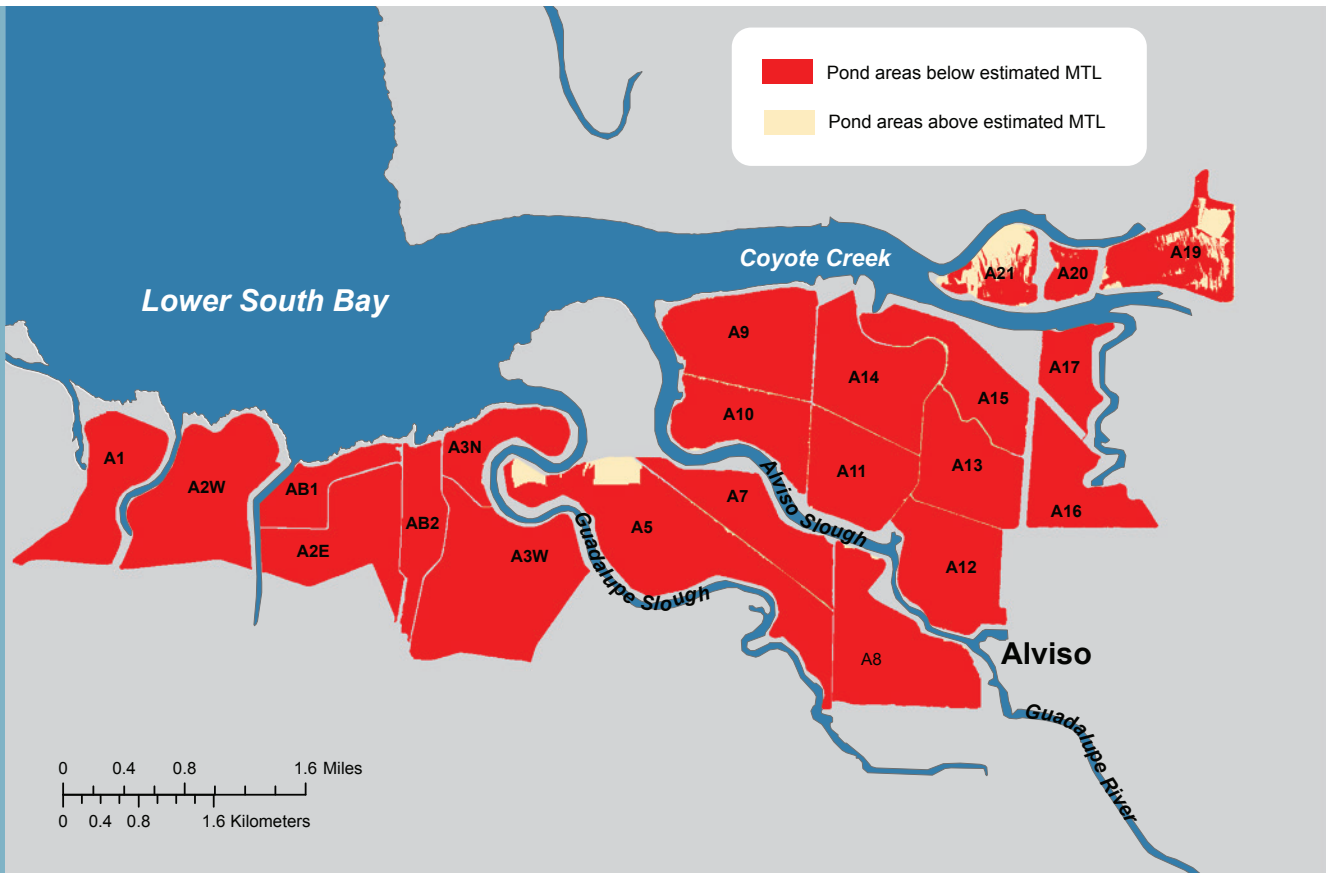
Pond areas below estimated MTL

Pond areas above estimated MTL

Coyote Creek

Lower South Bay

A21
A20
A19
A9
A14
A17
A15
A10
A11
A13
A16
A12
A1
A2W
AB1
A2E
AB2
A3N
A3W
A5
A7
A8

Alviso Slough

Guadalupe Slough

Alviso

Guadalupe River

0 0.4 0.8 1.6 Miles

0 0.4 0.8 1.6 Kilometers